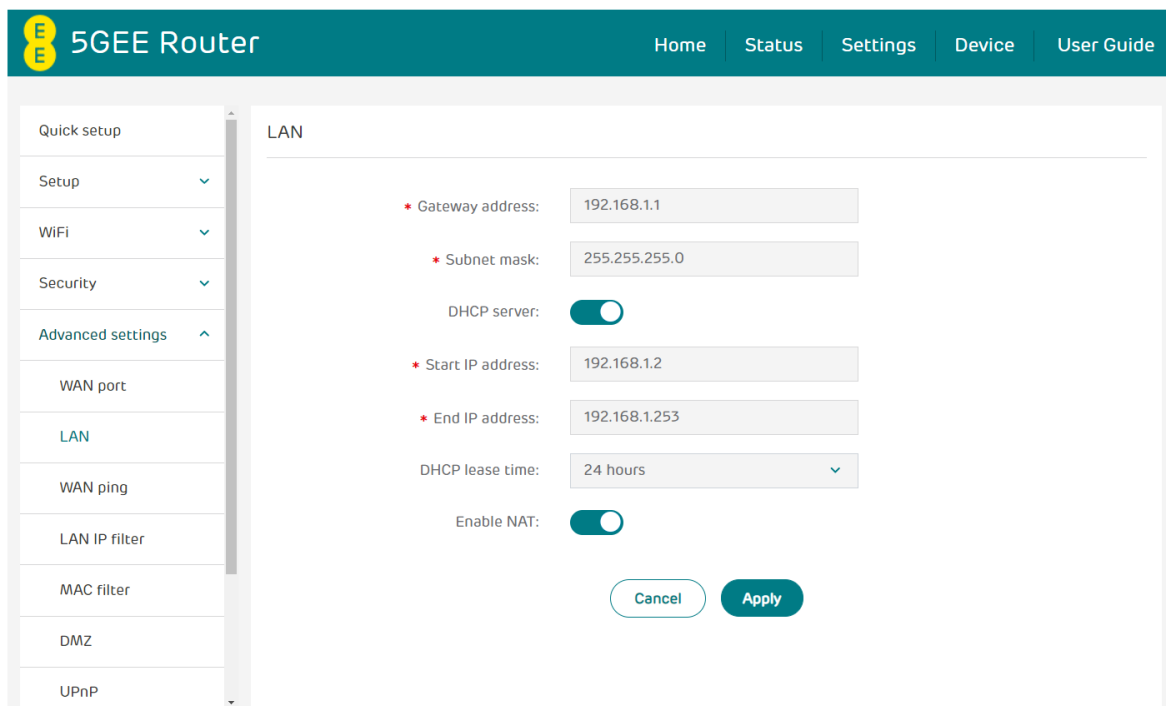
EE 5GEE Router

Home | Status | Settings | Device | User Guide

Quick setup
Setup
WiFi
Security
Advanced settings
WAN port
LAN
WAN ping
LAN IP filter
MAC filter
DMZ
UPnP

LAN

* Gateway address: 192.168.1.1
* Subnet mask: 255.255.255.0
DHCP server:
* Start IP address: 192.168.1.2
* End IP address: 192.168.1.253
DHCP lease time: 24 hours
Enable NAT:

Cancel
Apply